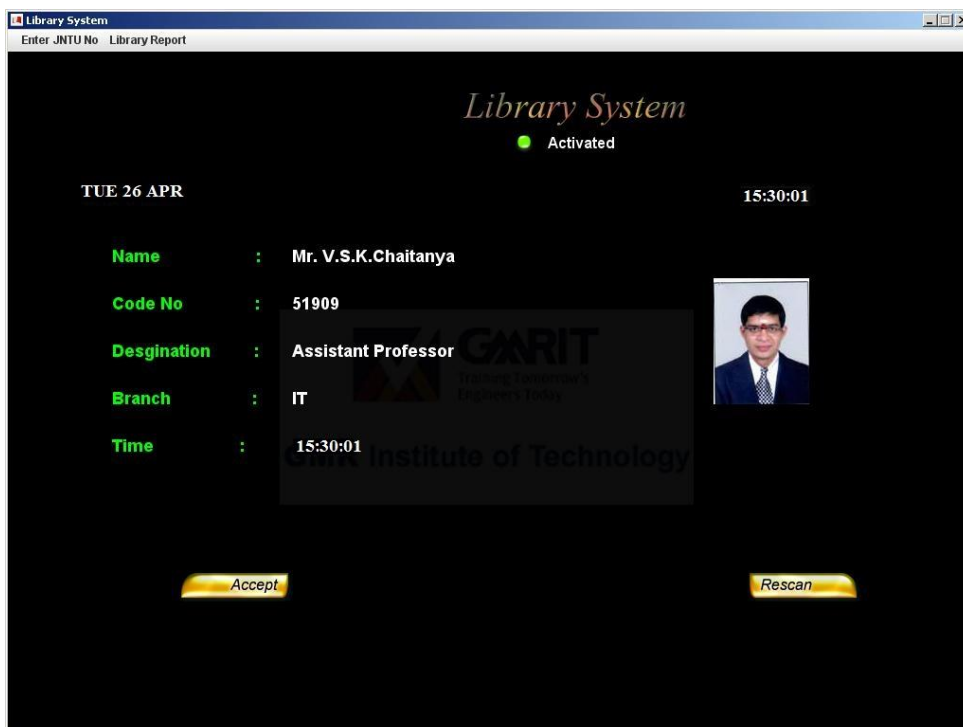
Library System

Enter JNTU No Library Report

Library System

Activated

TUE 26 APR

15:30:01

Name : Mr. V.S.K.Chaitanya

Code No : 51909

Desgination : Assistant Professor

Branch : IT

Time : 15:30:01

GMRIT

Training Tomorrow's Engineers Today

GMR Institute of Technology

Accept

Rescan